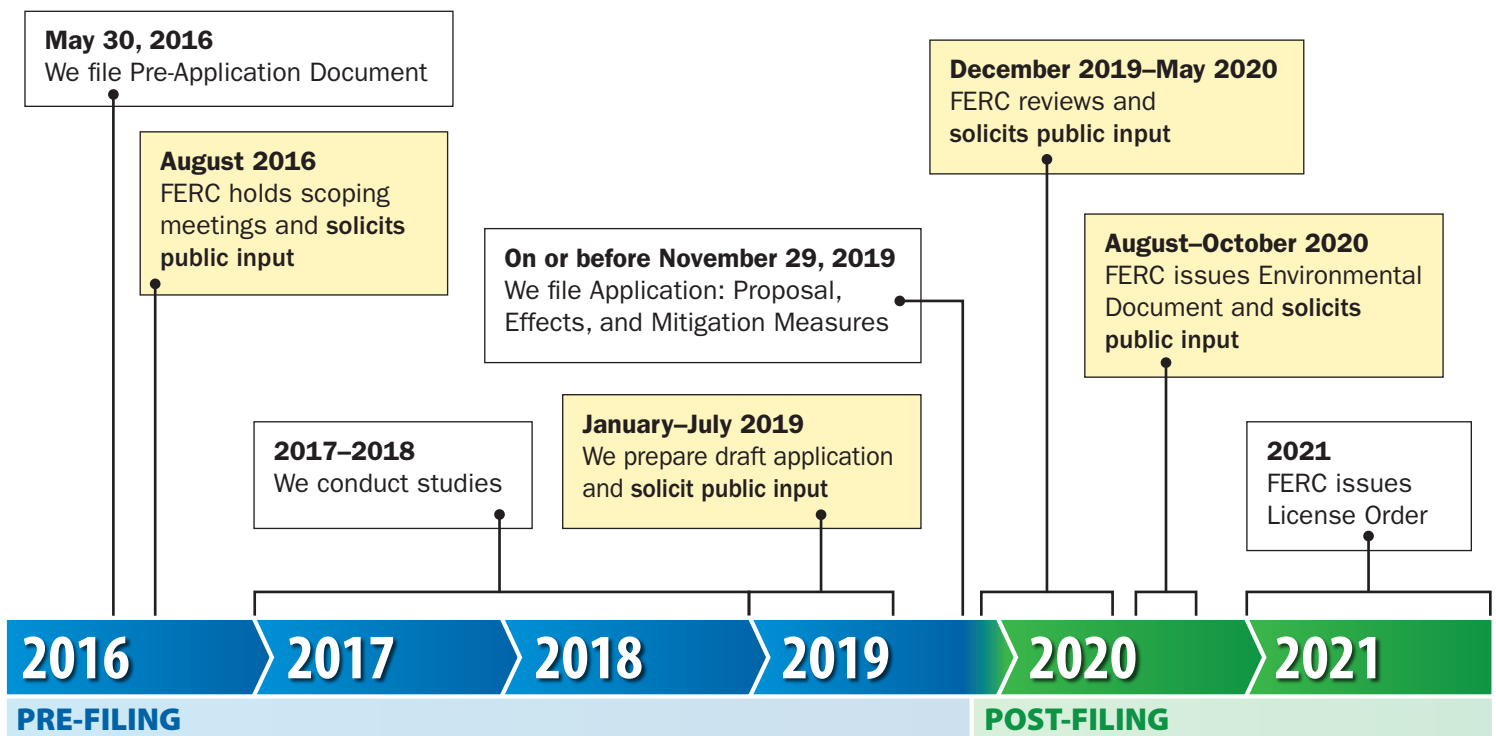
**May 30, 2016**
We file Pre-Application Document

**August 2016**
FERC holds scoping meetings and **solicits public input**

**2017–2018**
We conduct studies

**On or before November 29, 2019**
We file Application: Proposal, Effects, and Mitigation Measures

**January–July 2019**
We prepare draft application and **solicit public input**

**December 2019–May 2020**
FERC reviews and **solicits public input**

**August–October 2020**
FERC issues Environmental Document and **solicits public input**

**2021**
FERC issues License Order

2016 2017 2018 2019 2020 2021

PRE-FILING

POST-FILING